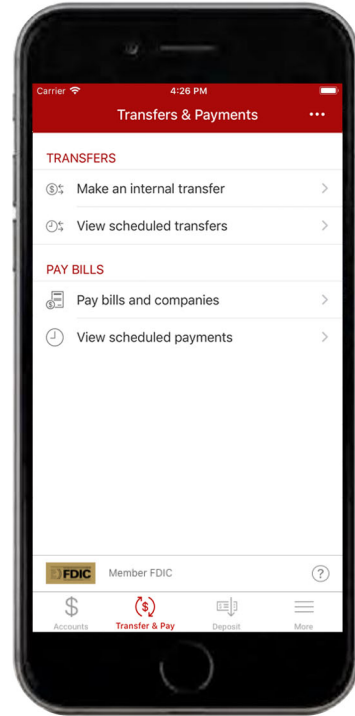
Carrier 4:26 PM

Transfers & Payments •••

TRANSFERS

Make an internal transfer

View scheduled transfers

PAY BILLS

Pay bills and companies

View scheduled payments

FDIC Member FDIC

?

Accounts Transfer & Pay Deposit More